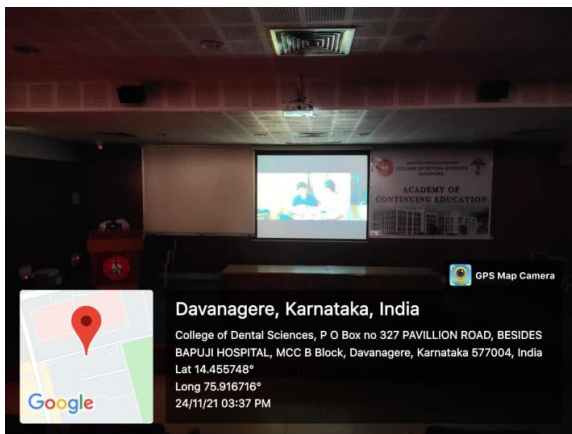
ACADEMY OF
CONTINUING EDUCATION

GPS Map Camera

Davanagere, Karnataka, India
College of Dental Sciences, P O Box no 327 PAVILLION ROAD, BESIDES BAPUJI HOSPITAL, MCC B Block, Davanagere, Karnataka 577004, India
Lat 14.455748°
Long 75.916716°
24/11/21 03:37 PM

Google